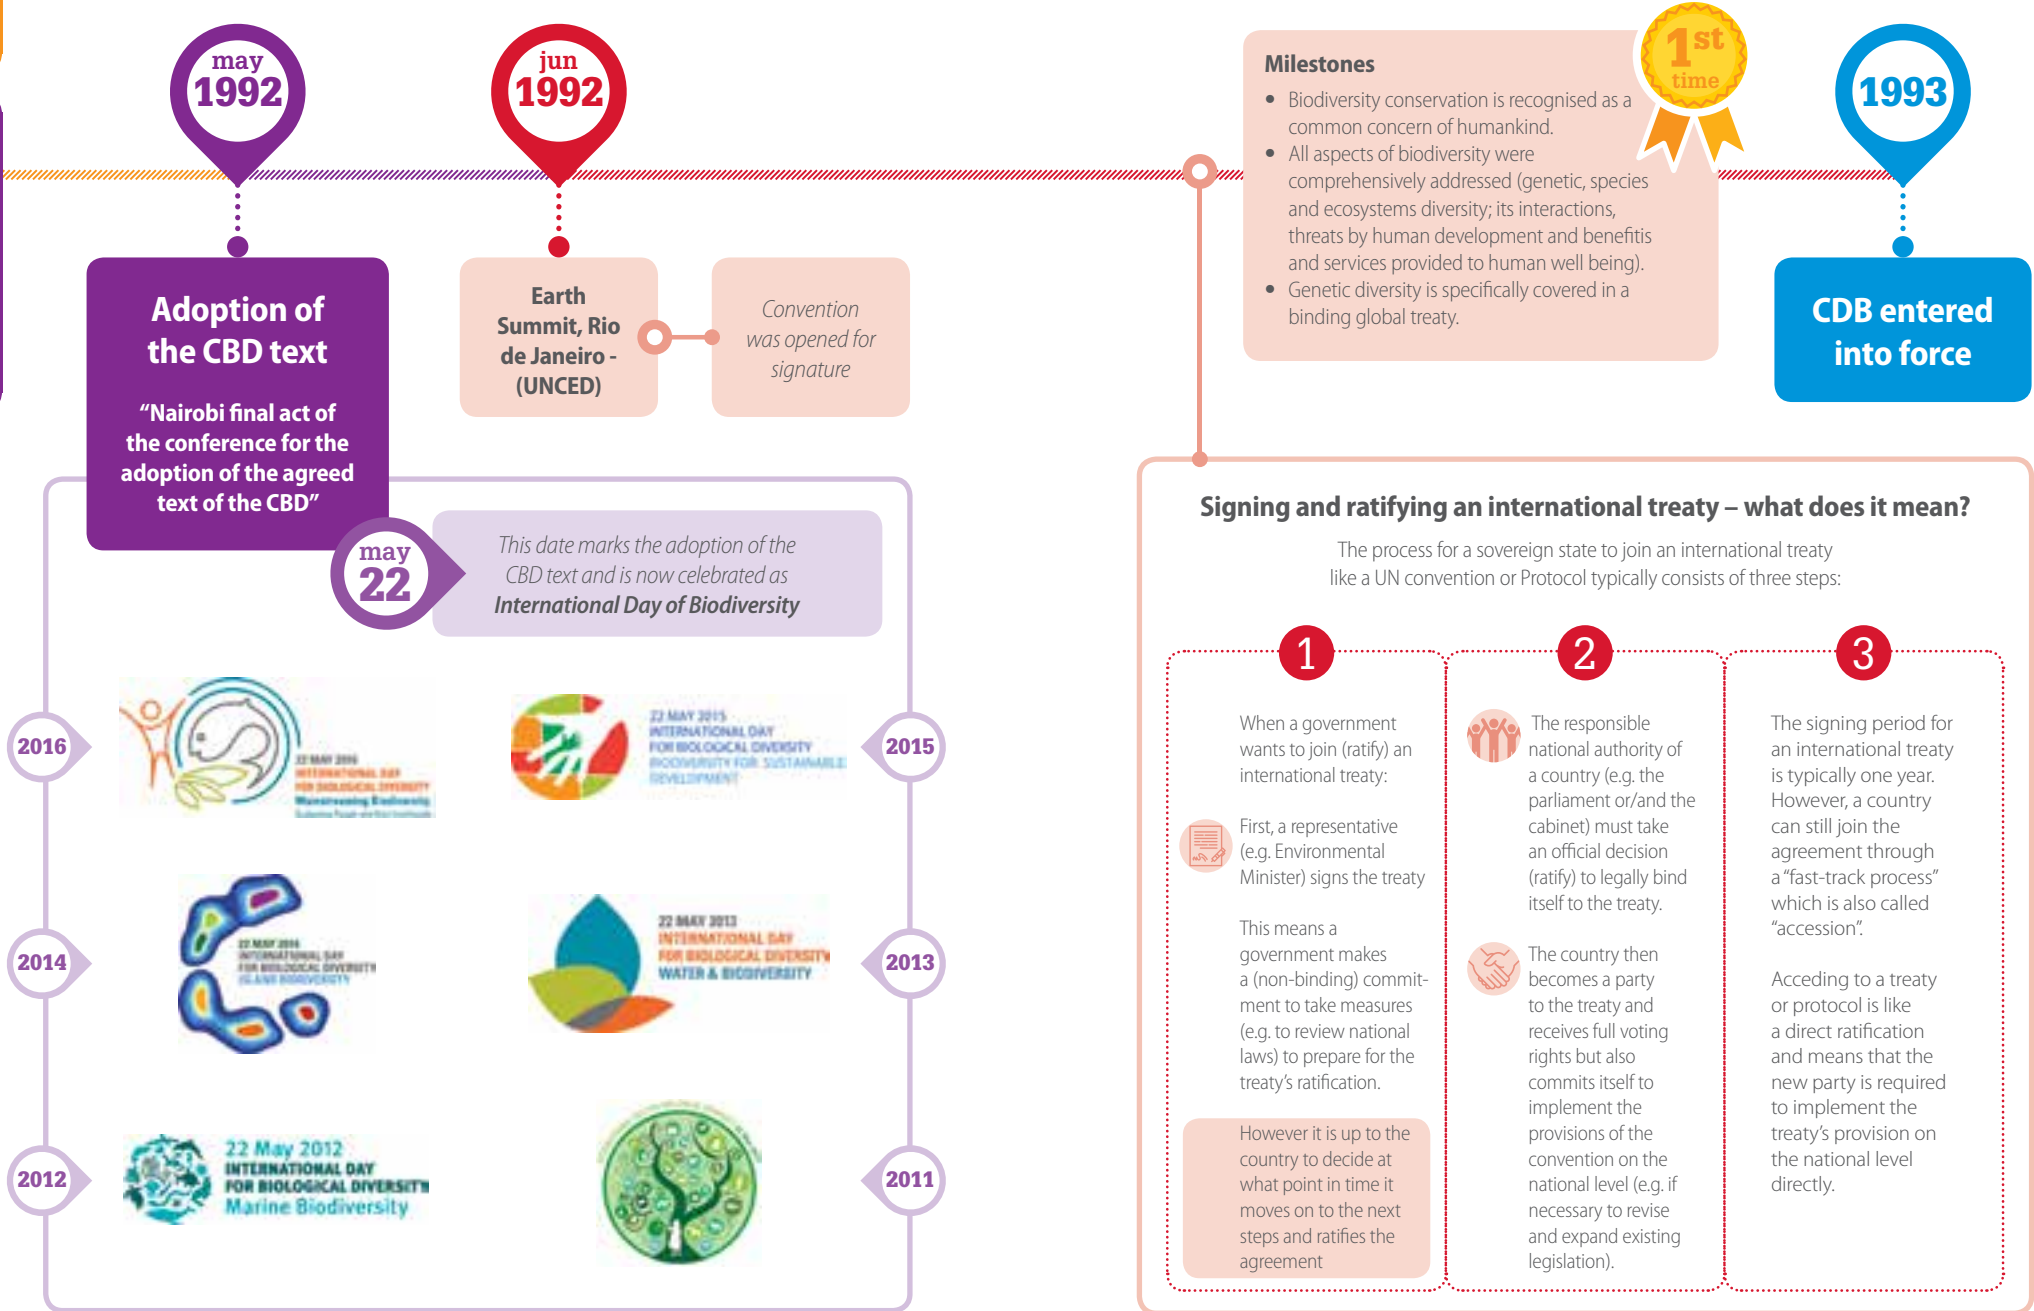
may
1992

jun
1992

Milestones
• Biodiversity conservation is recognised as a common concern of humankind.
• All aspects of biodiversity were comprehensively addressed (genetic, species and ecosystems diversity; its interactions, threats by human development and benefitis and services provided to human well being).
• Genetic diversity is specifically covered in a binding global treaty.

1st
time

1993

Adoption of the CBD text

"Nairobi final act of the conference for the adoption of the agreed text of the CBD"

Earth Summit, Rio de Janeiro - (UNCED)

Convention was opened for signature

CDB entered into force

may
22

This date marks the adoption of the CBD text and is now celebrated as International Day of Biodiversity

2016

22 MAY 2016
INTERNATIONAL DAY FOR BIOLOGICAL DIVERSITY
Mainstreaming Biodiversity
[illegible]

22 MAY 2015
INTERNATIONAL DAY FOR BIOLOGICAL DIVERSITY
BIODIVERSITY FOR SUSTAINABLE DEVELOPMENT

2015

2014

22 MAY 2014
INTERNATIONAL DAY FOR BIOLOGICAL DIVERSITY
ISLAND BIODIVERSITY

22 MAY 2013
INTERNATIONAL DAY FOR BIOLOGICAL DIVERSITY
WATER & BIODIVERSITY

2013

2012

22 May 2012
INTERNATIONAL DAY FOR BIOLOGICAL DIVERSITY
Marine Biodiversity

2011

Signing and ratifying an international treaty – what does it mean?

The process for a sovereign state to join an international treaty like a UN convention or Protocol typically consists of three steps:

1

When a government wants to join (ratify) an international treaty:

First, a representative (e.g. Environmental Minister) signs the treaty

This means a government makes a (non-binding) commitment to take measures (e.g. to review national laws) to prepare for the treaty's ratification.

However it is up to the country to decide at what point in time it moves on to the next steps and ratifies the agreement

2

The responsible national authority of a country (e.g. the parliament or/and the cabinet) must take an official decision (ratify) to legally bind itself to the treaty.

The country then becomes a party to the treaty and receives full voting rights but also commits itself to implement the provisions of the convention on the national level (e.g. if necessary to revise and expand existing legislation).

3

The signing period for an international treaty is typically one year. However, a country can still join the agreement through a "fast-track process" which is also called "accession".

Acceding to a treaty or protocol is like a direct ratification and means that the new party is required to implement the treaty's provision on the national level directly.